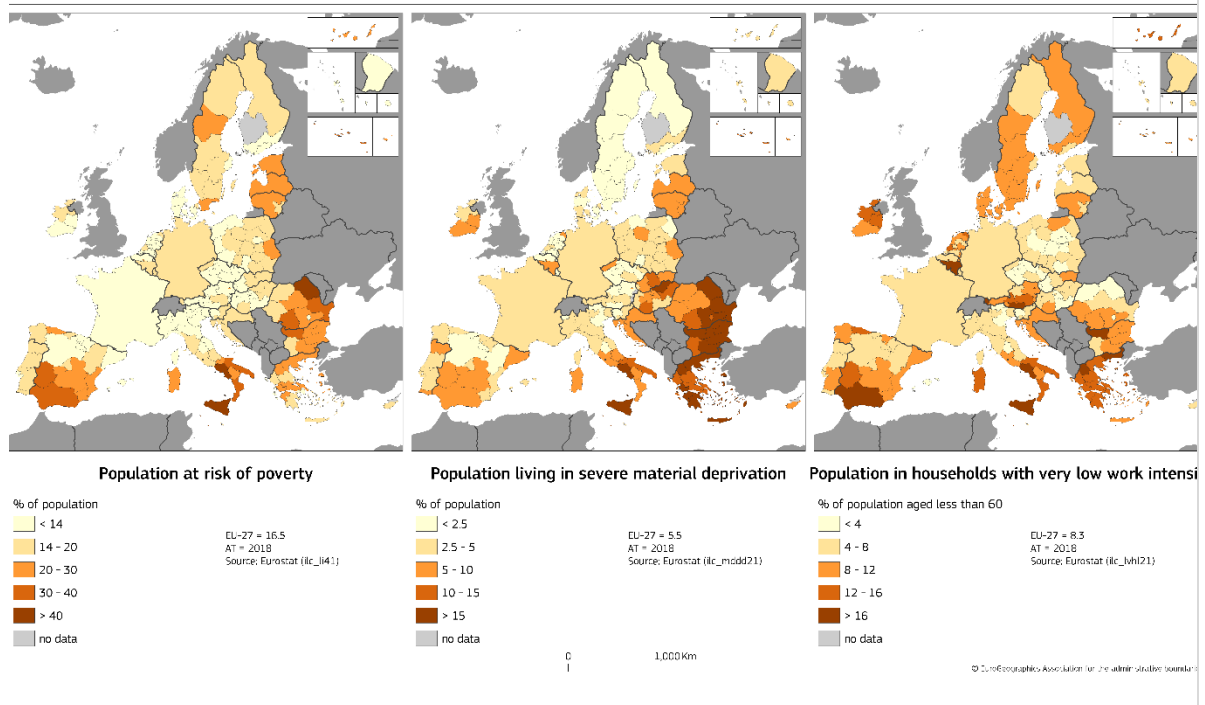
Population at risk of poverty

% of population
< 14
14 - 20
20 - 30
30 - 40
> 40
no data

EU-27 = 16.5
AT = 2018
Source: Eurostat (ilc_li41)

Population living in severe material deprivation

% of population
< 2.5
2.5 - 5
5 - 10
10 - 15
> 15
no data

EU-27 = 5.5
AT = 2018
Source: Eurostat (ilc_mddd21)

Population in households with very low work intensi

% of population aged less than 60
< 4
4 - 8
8 - 12
12 - 16
> 16
no data

EU-27 = 8.3
AT = 2018
Source: Eurostat (ilc_lvhl21)

0
1,000 Km

© EuroGeographics Association for the administrative boundar